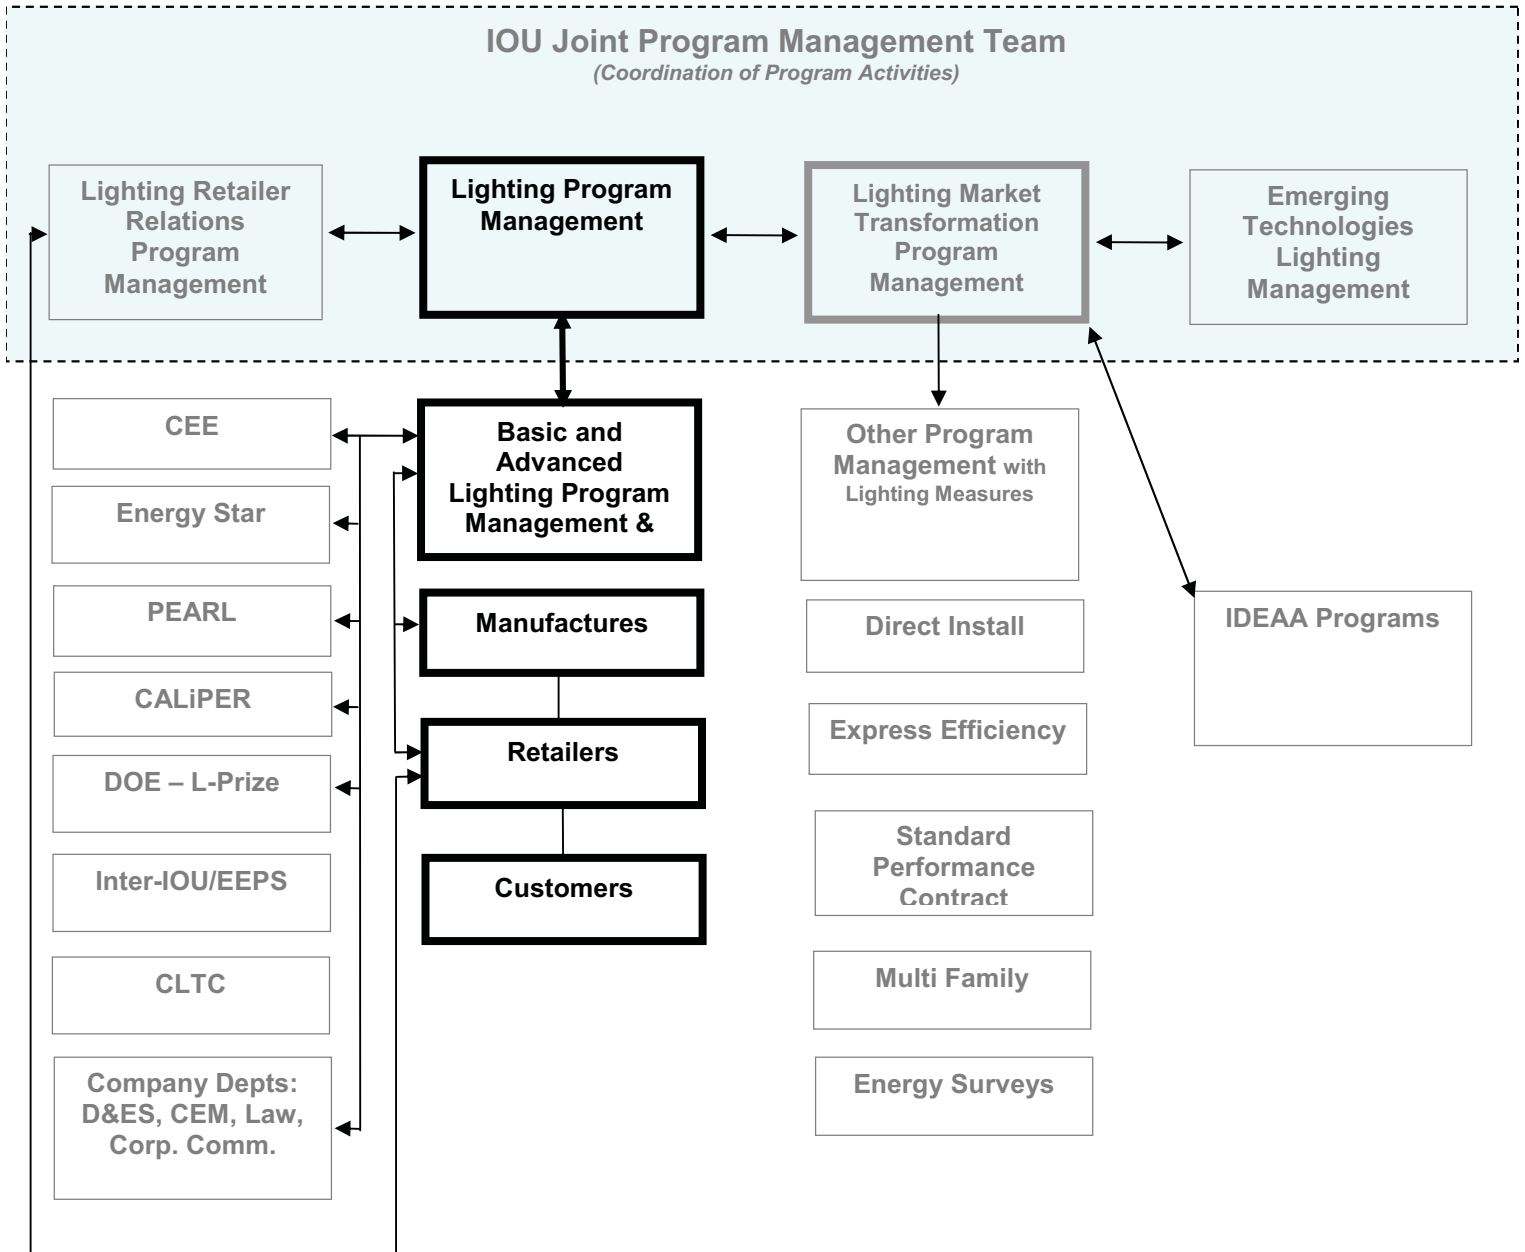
IOU Joint Program Management Team
(Coordination of Program Activities)

Lighting Retailer Relations Program Management

Lighting Program Management

Lighting Market Transformation Program Management

Emerging Technologies Lighting Management

CEE

Energy Star

PEARL

CALiPER

DOE – L-Prize

Inter-IOU/EEPS

CLTC

Company Depts: D&ES, CEM, Law, Corp. Comm.

Basic and Advanced Lighting Program Management &

Manufactures

Retailers

Customers

Other Program Management with Lighting Measures

Direct Install

Express Efficiency

Standard Performance Contract

Multi Family

Energy Surveys

IDEAA Programs